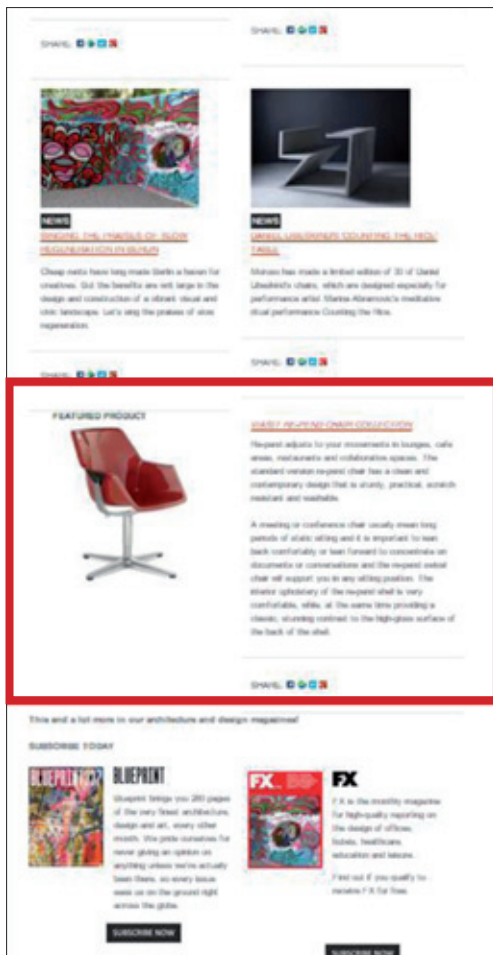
SHARE:

SHARE:

NEWS
SINGING THE PRAISES OF SLOW REGENERATION IN BERLIN

Cheap rents have long made Berlin a haven for creatives. But the benefits are felt large in the design and construction of a vibrant visual and civic landscape. Let's sing the praises of slow regeneration.

NEWS
DANIEL LIBESKIND'S 'COUNTING THE RICE' TABLE

Moroso has made a limited edition of 30 of Daniel Libeskind's chairs, which are designed especially for performance artist Marina Abramović's meditative ritual performance Counting the Rice.

SHARE:

SHARE:

FEATURED PRODUCT

VISIT RE-PEND CHAIR COLLECTION

Re-pend adjusts to your movements in lounges, cafe areas, restaurants and collaborative spaces. The standard version re-pend chair has a clean and contemporary design that is sturdy, practical, scratch resistant and washable.

A meeting or conference chair usually mean long periods of static sitting and it is important to lean back comfortably or lean forward to concentrate on documents or conversations and the re-pend swivel chair will support you in any sitting position. The interior upholstery of the re-pend shell is very comfortable, while, at the same time providing a classic, stunning contrast to the high-gloss surface of the back of the shell.

SHARE:

This and a lot more in our architecture and design magazines!

SUBSCRIBE TODAY

BLUEPRINT

BLUEPRINT

Blueprint brings you 200 pages of the very finest architecture, design and art, every other month. We pride ourselves for never giving an opinion on anything unless we've actually been there, so every issue sees us on the ground right across the globe.

SUBSCRIBE NOW

FX

FX

FX is the monthly magazine for high-quality reporting on the design of offices, hotels, healthcare, education and leisure.

Find out if you qualify to receive FX for free.

SUBSCRIBE NOW